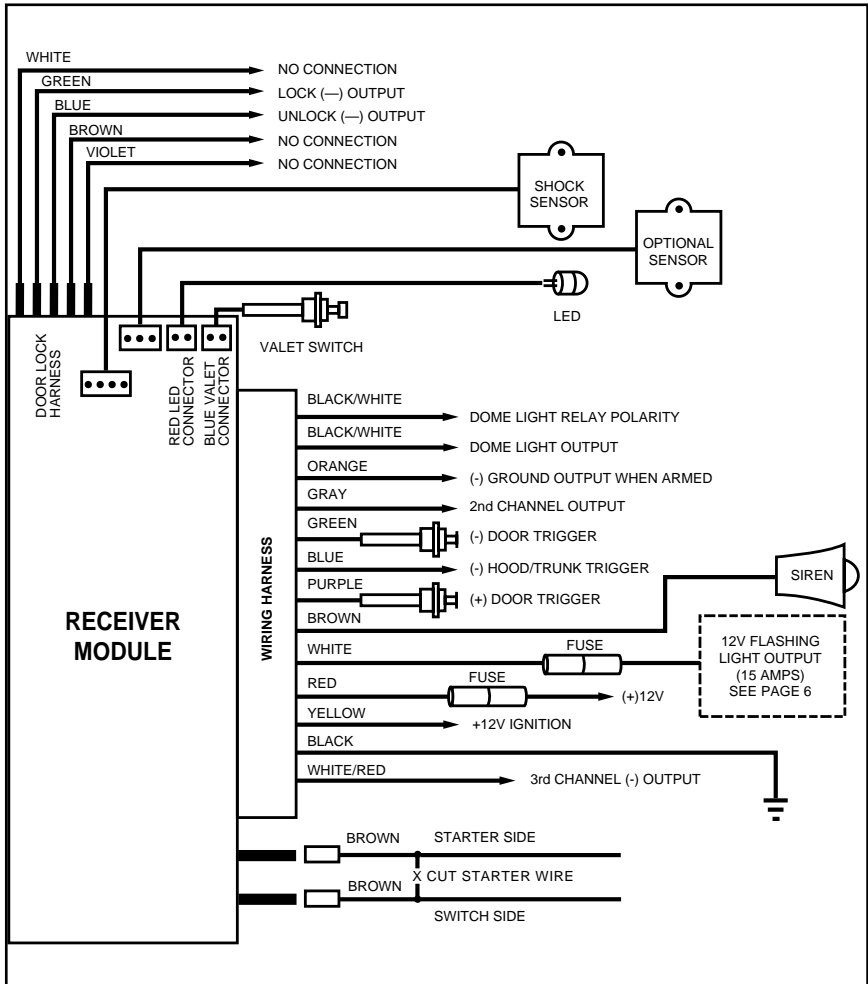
WHITE
NO CONNECTION
GREEN
LOCK (—) OUTPUT
BLUE
UNLOCK (—) OUTPUT
BROWN
NO CONNECTION
VIOLET
NO CONNECTION

SHOCK SENSOR

OPTIONAL SENSOR

LED

VALET SWITCH

DOOR LOCK HARNESS

RED LED CONNECTOR

BLUE VALET CONNECTOR

BLACK/WHITE
DOME LIGHT RELAY POLARITY
BLACK/WHITE
DOME LIGHT OUTPUT
ORANGE
(-) GROUND OUTPUT WHEN ARMED
GRAY
2nd CHANNEL OUTPUT
GREEN
(-) DOOR TRIGGER
BLUE
(-) HOOD/TRUNK TRIGGER
PURPLE
(+) DOOR TRIGGER
BROWN
SIREN
WHITE
FUSE
12V FLASHING LIGHT OUTPUT (15 AMPS) SEE PAGE 6
RED
FUSE
(+)12V
YELLOW
+12V IGNITION
BLACK
WHITE/RED
3rd CHANNEL (-) OUTPUT

WIRING HARNESS

RECEIVER MODULE

BROWN
STARTER SIDE
BROWN
X CUT STARTER WIRE
SWITCH SIDE